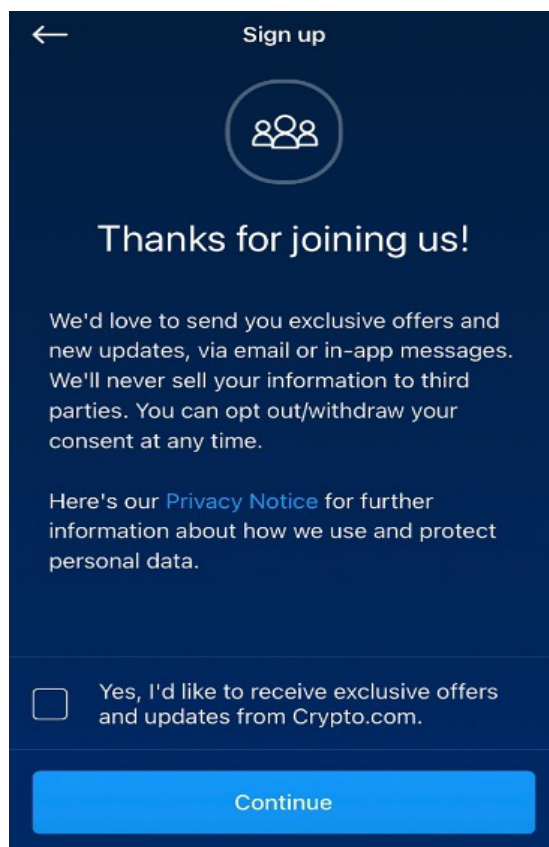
Sign up

Thanks for joining us!

We'd love to send you exclusive offers and new updates, via email or in-app messages. We'll never sell your information to third parties. You can opt out/withdraw your consent at any time.

Here's our Privacy Notice for further information about how we use and protect personal data.

Yes, I'd like to receive exclusive offers and updates from Crypto.com.

Continue